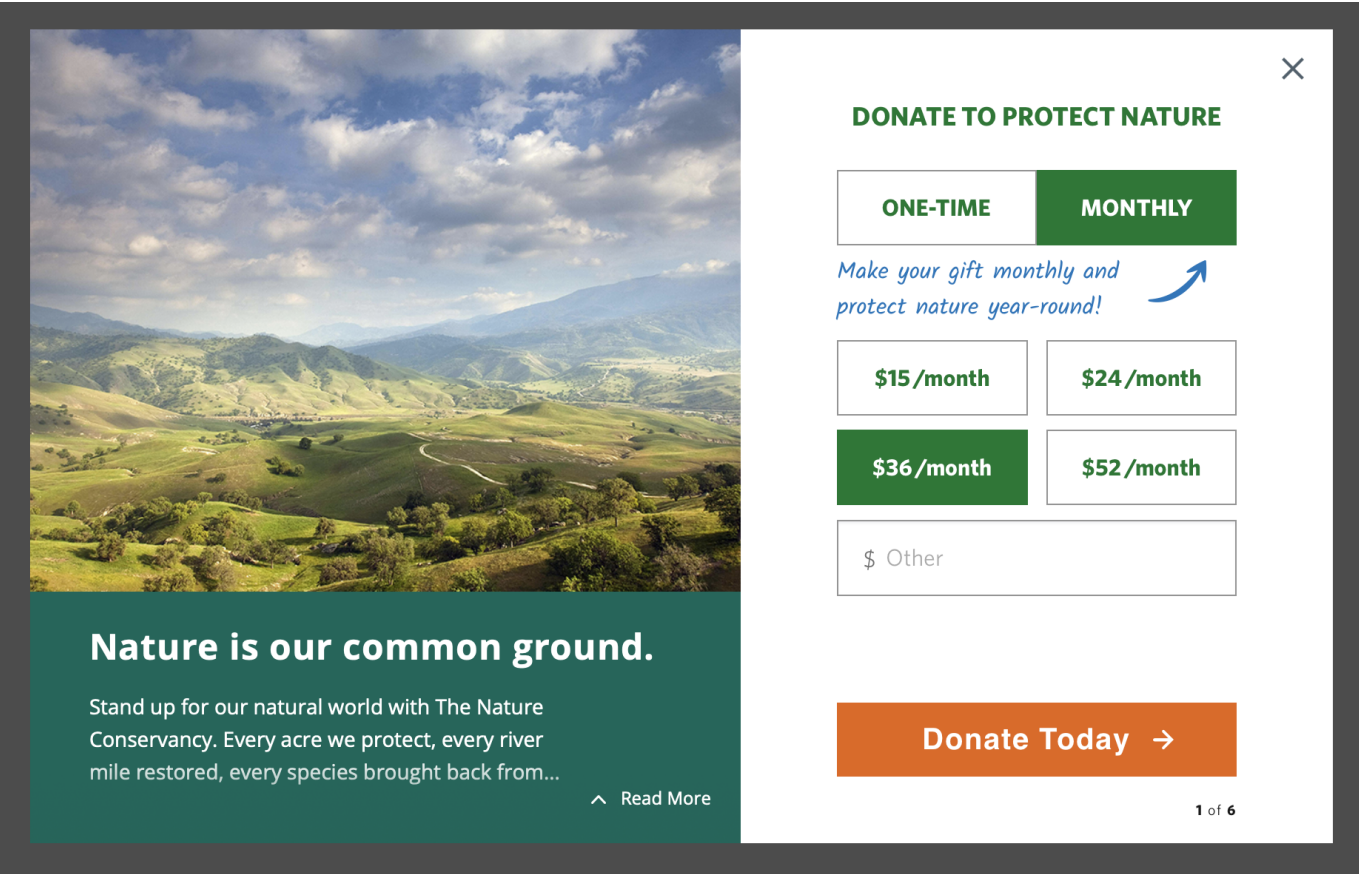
Nature is our common ground.

Stand up for our natural world with The Nature Conservancy. Every acre we protect, every river mile restored, every species brought back from...

Read More

×

DONATE TO PROTECT NATURE

ONE-TIME

MONTHLY

Make your gift monthly and protect nature year-round!

$15 /month

$24 /month

$36 /month

$52 /month

$ Other

Donate Today →

1 of 6